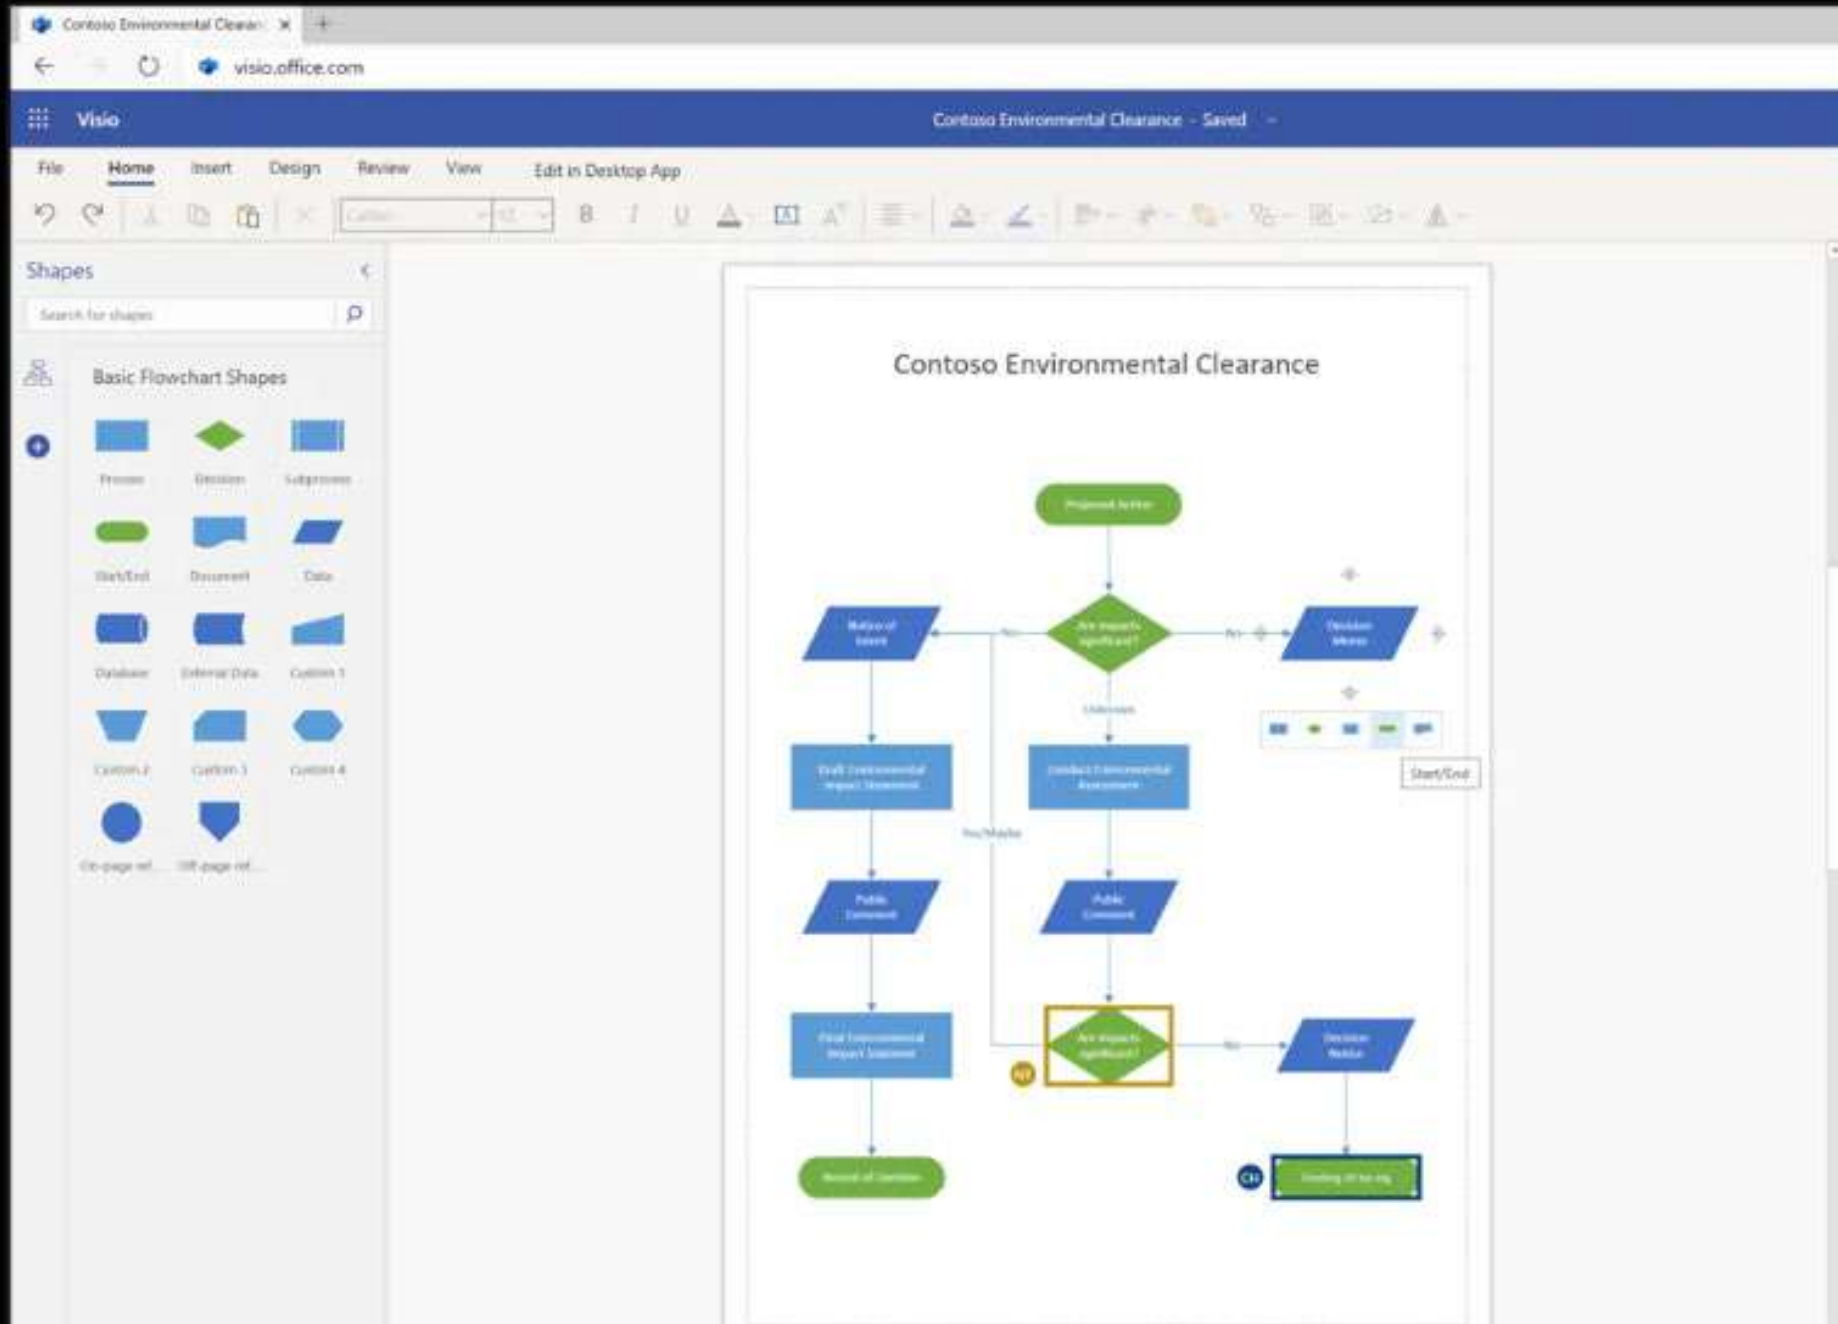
Contoso Environmental Cleara

visio.office.com

Visio

Contoso Environmental Clearance - Saved

File Home Insert Design Review View Edit in Desktop App

Shapes

Search for shapes

Basic Flowchart Shapes

Process Decision Subprocess

Start/End Document Data

Database External Data Custom 1

Custom 2 Custom 3 Custom 4

On-page ref... Off-page ref...

Contoso Environmental Clearance

Proposed Action

Notice of Intent

Are impacts significant?

Yes

No

Decision Memo

Unknown

Draft Environmental Impact Statement

Conduct Environmental Assessment

Start/End

Yes/Maybe

Public Comment

Public Comment

Final Environmental Impact Statement

Are impacts significant?

No

Decision Notice

Record of Decision

Finding of no sig

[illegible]

CH